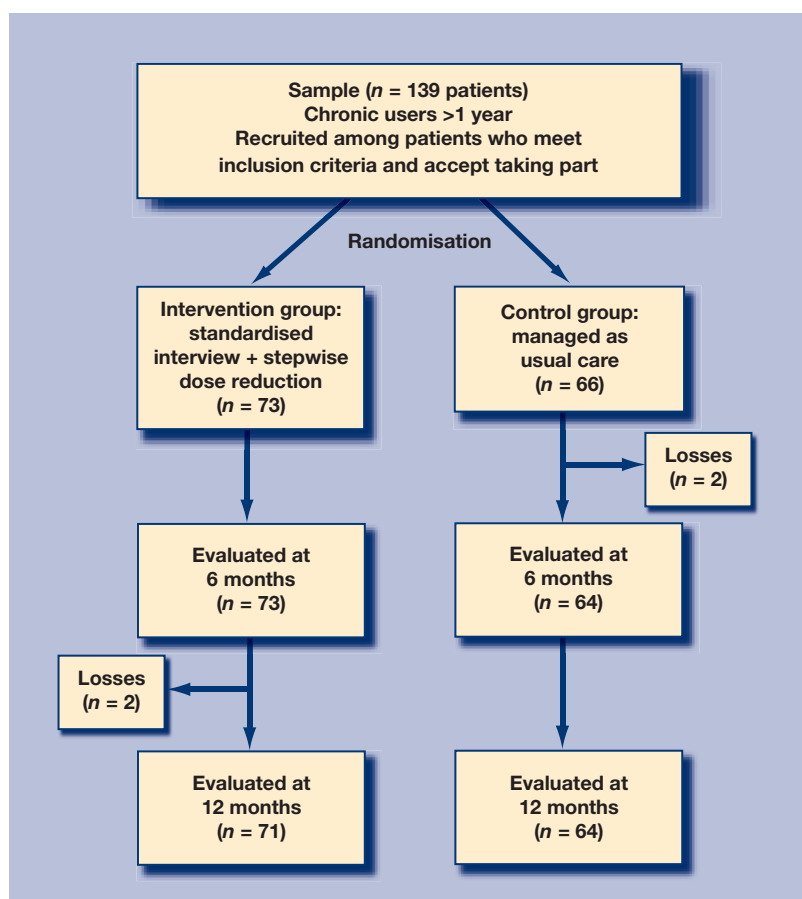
Sample ($n$ = 139 patients)
Chronic users >1 year
Recruited among patients who meet inclusion criteria and accept taking part

Randomisation

Intervention group: standardised interview + stepwise dose reduction
($n$ = 73)

Control group: managed as usual care
($n$ = 66)

Losses
($n$ = 2)

Evaluated at 6 months
($n$ = 73)

Evaluated at 6 months
($n$ = 64)

Losses
($n$ = 2)

Evaluated at 12 months
($n$ = 71)

Evaluated at 12 months
($n$ = 64)